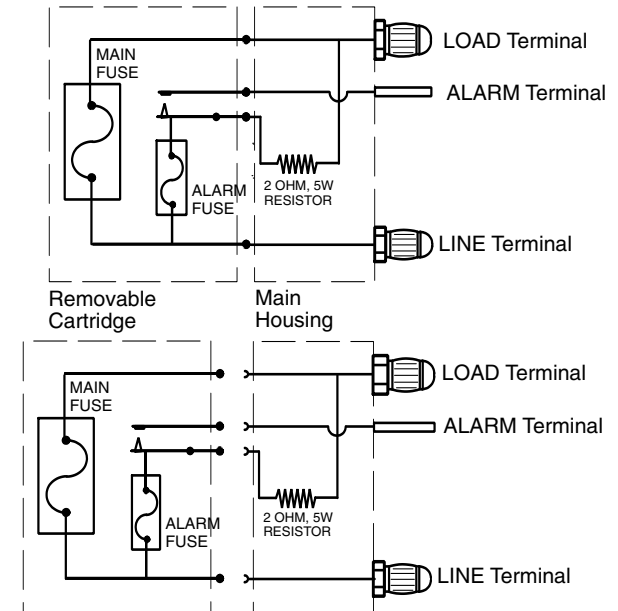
MAIN FUSE

LOAD Terminal

ALARM Terminal

ALARM FUSE

2 OHM, 5W RESISTOR

LINE Terminal

Removable Cartridge

Main Housing

MAIN FUSE

LOAD Terminal

ALARM Terminal

ALARM FUSE

2 OHM, 5W RESISTOR

LINE Terminal